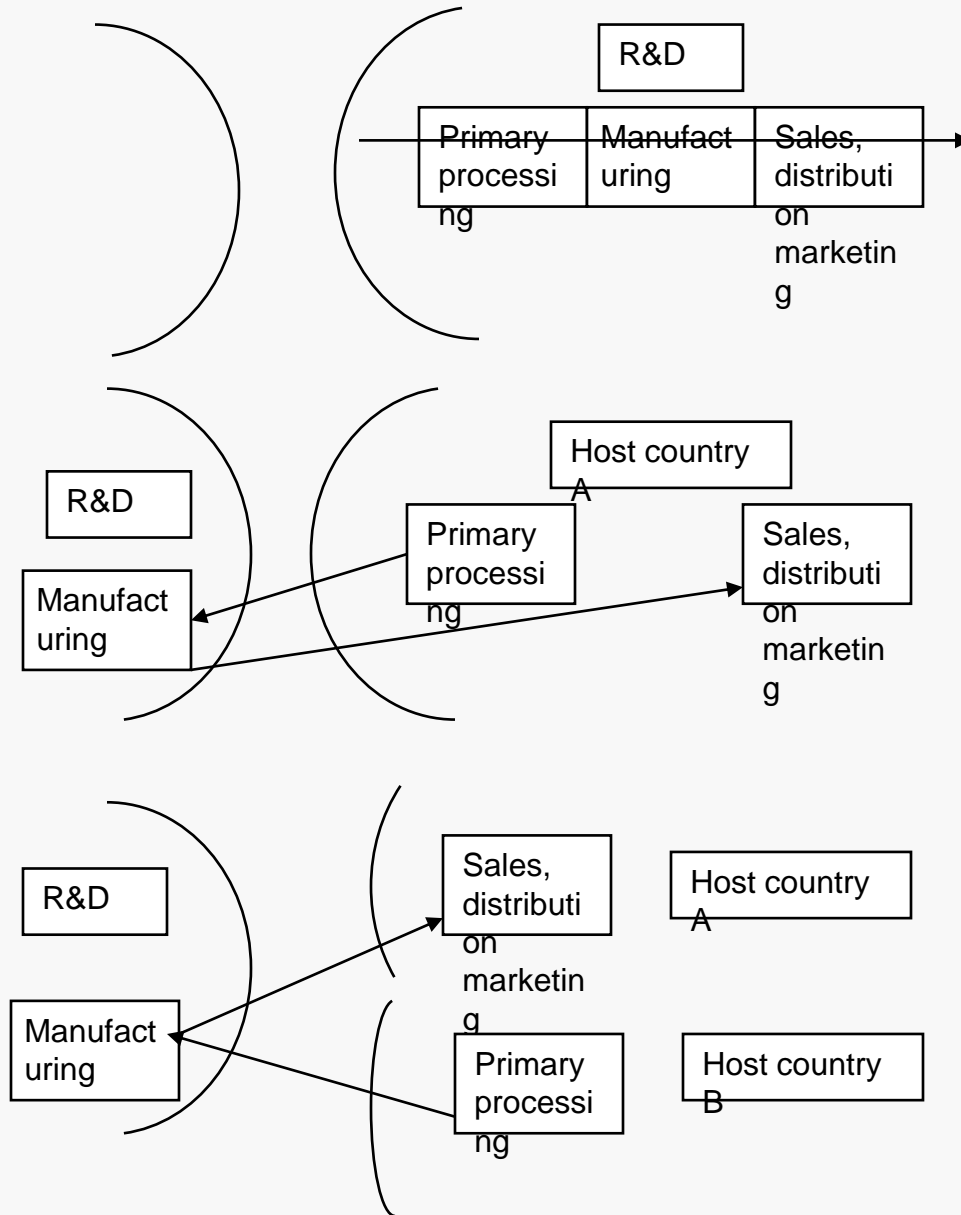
R&D

Primary processing

Manufacturing

Sales, distribution marketing

Host country A

R&D

Primary processing

Sales, distribution marketing

Manufacturing

Sales, distribution marketing

Host country A

R&D

Manufacturing

Primary processing

Host country B